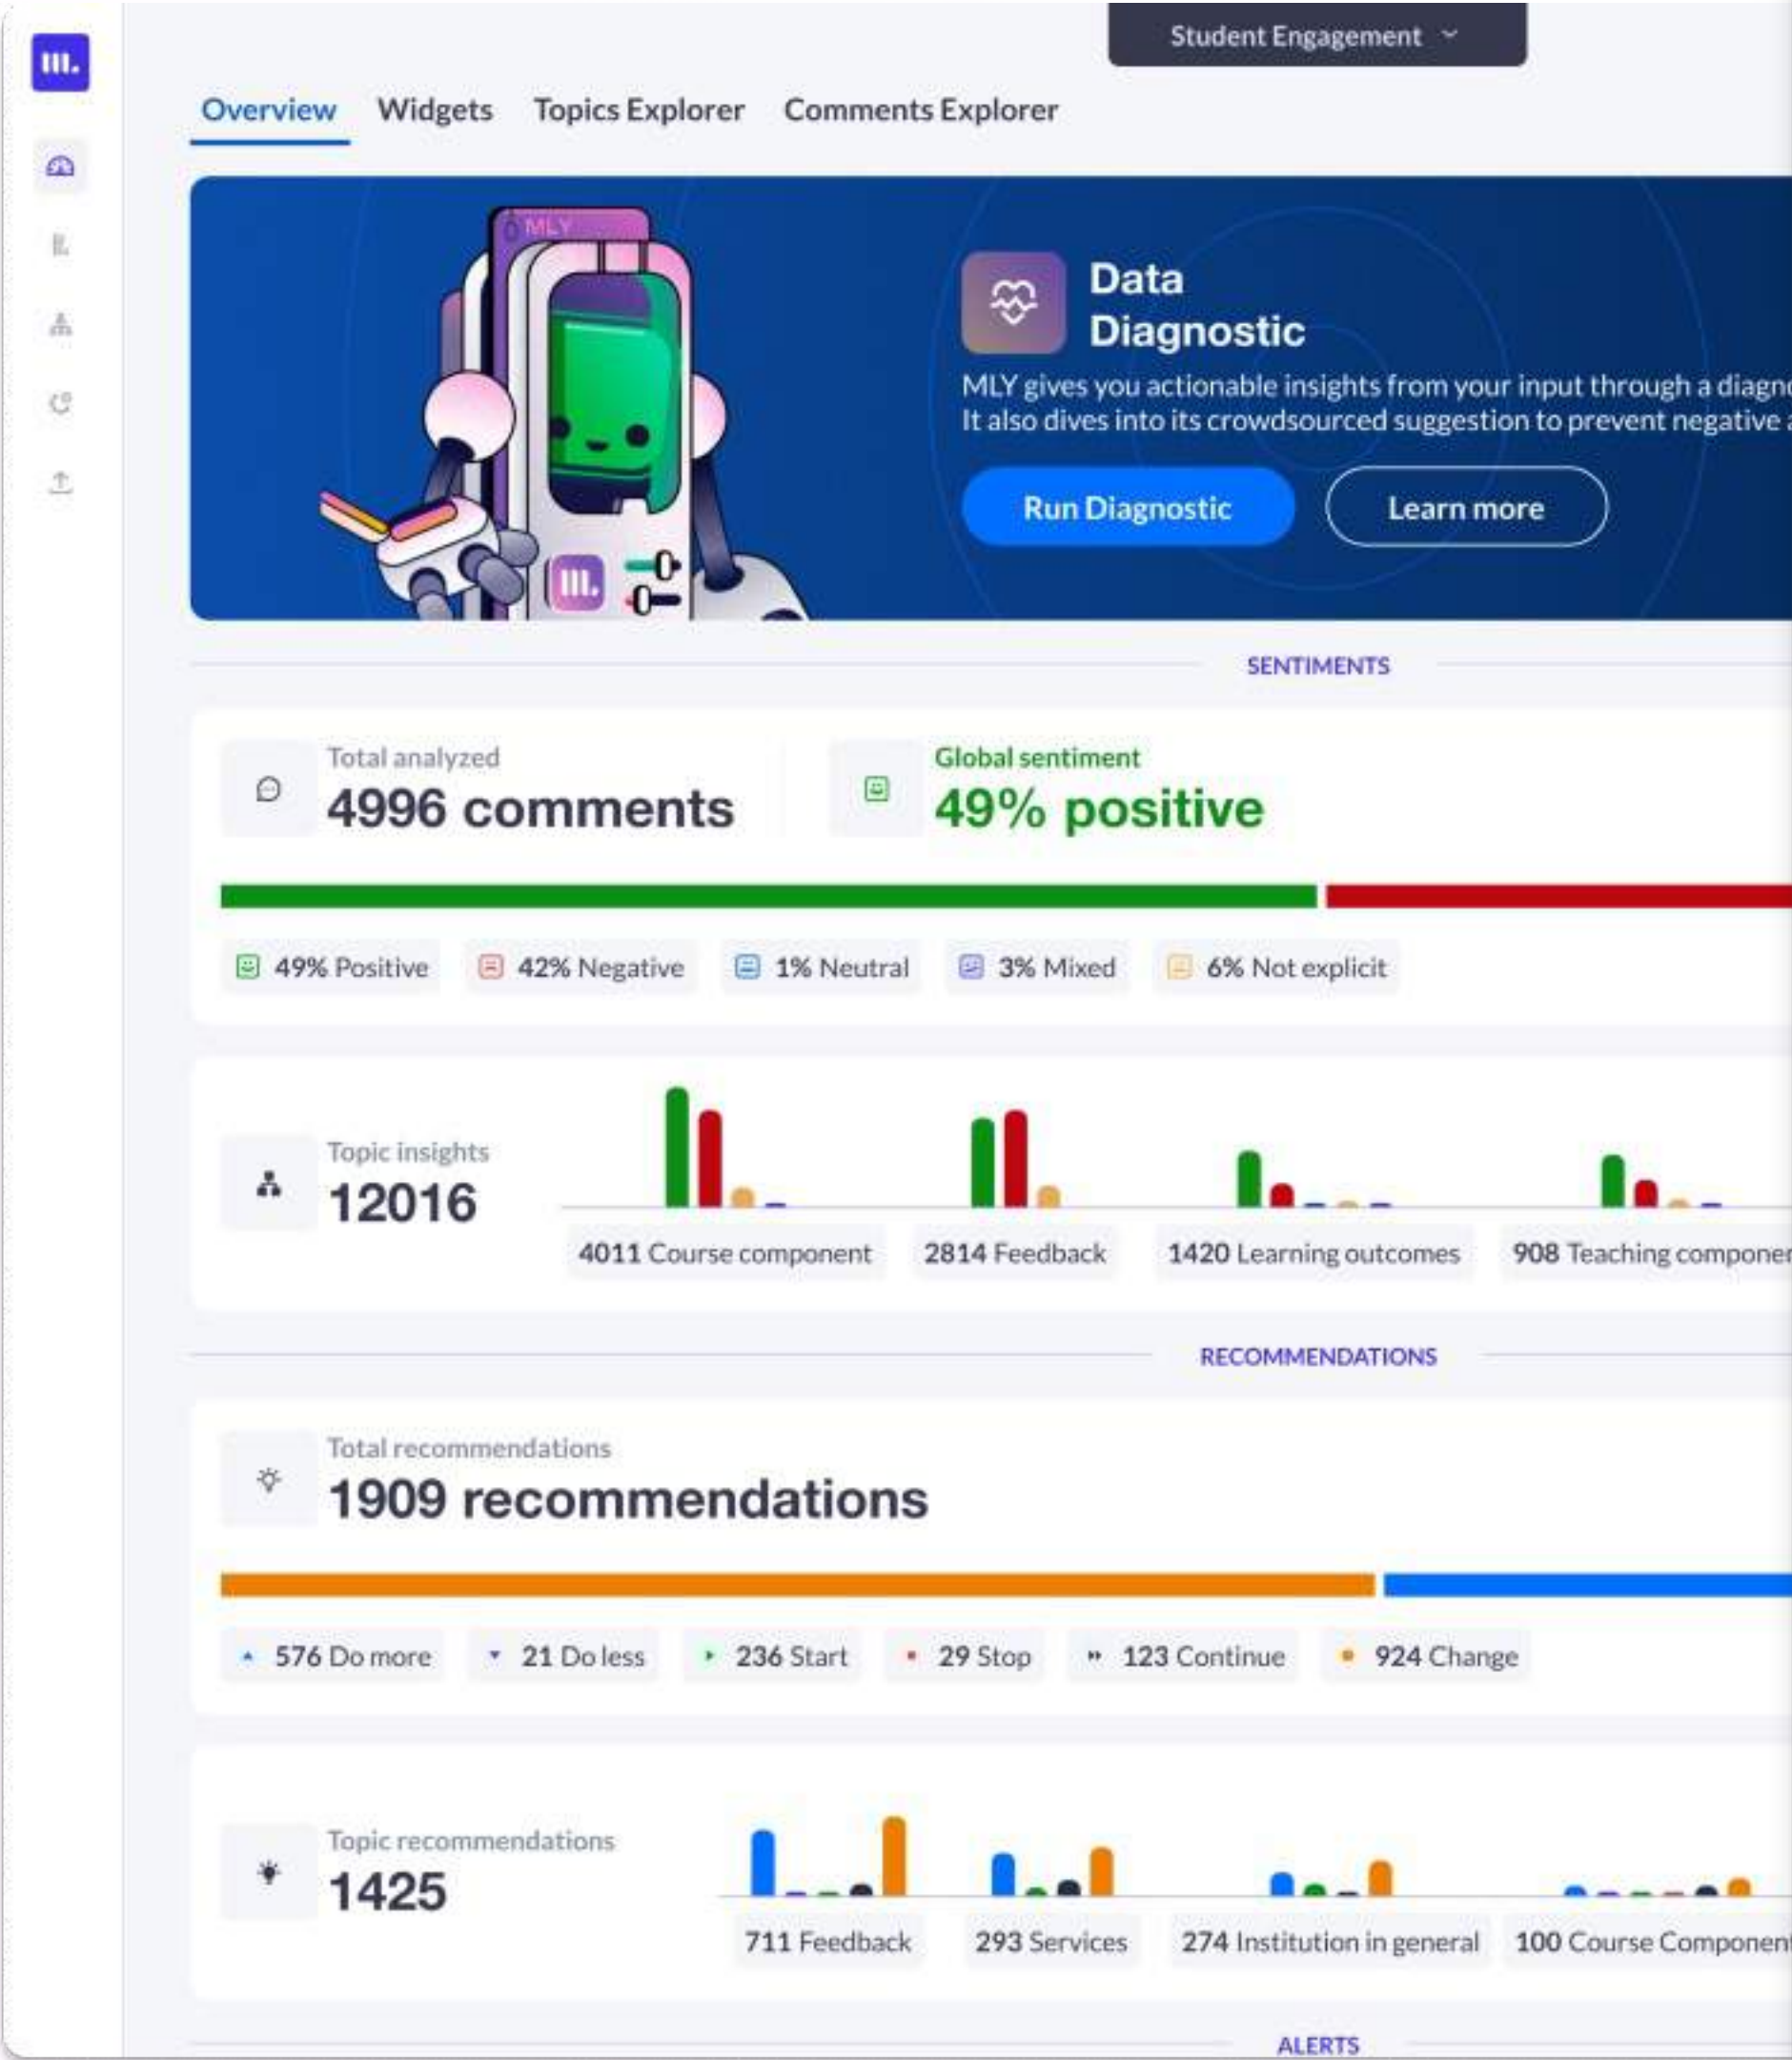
Student Engagement

Overview Widgets Topics Explorer Comments Explorer

MLY

Data Diagnostic

MLY gives you actionable insights from your input through a diagn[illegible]
It also dives into its crowdsourced suggestion to prevent negative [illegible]

Run Diagnostic Learn more

SENTIMENTS

Total analyzed
4996 comments

Global sentiment
49% positive

49% Positive 42% Negative 1% Neutral 3% Mixed 6% Not explicit

Topic insights
12016

4011 Course component 2814 Feedback 1420 Learning outcomes 908 Teaching componen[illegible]

RECOMMENDATIONS

Total recommendations
1909 recommendations

576 Do more 21 Do less 236 Start 29 Stop 123 Continue 924 Change

Topic recommendations
1425

711 Feedback 293 Services 274 Institution in general 100 Course Componen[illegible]

ALERTS